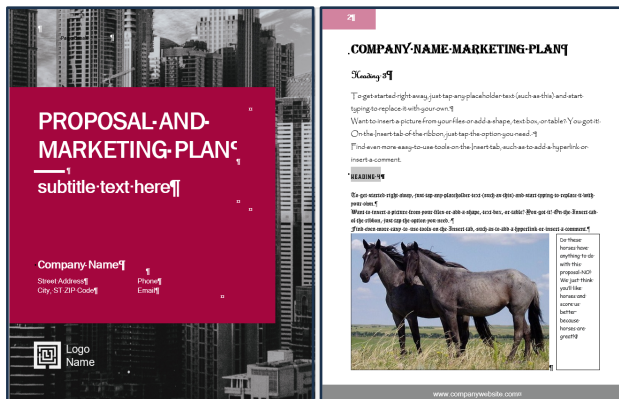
PROPOSAL·AND·MARKETING·PLAN¶

subtitle·text·here¶

Company·Name¶

Street·Address¶
City,·ST·ZIP·Code¶

Phone¶
Email¶

Logo
Name

2

COMPANY·NAME·MARKETING·PLAN¶

Heading·3¶

To·get·started·right·away,·just·tap·any·placeholder·text·(such·as·this)·and·start·typing·to·replace·it·with·your·own.¶

Want·to·insert·a·picture·from·your·files·or·add·a·shape,·text·box,·or·table?·You·got·it!·On·the·Insert·tab·of·the·ribbon,·just·tap·the·option·you·need.·¶

Find·even·more·easy-to-use·tools·on·the·Insert·tab,·such·as·to·add·a·hyperlink·or·insert·a·comment.

HEADING·4¶

To·get·started·right·away,·just·tap·any·placeholder·text·(such·as·this)·and·start·typing·to·replace·it·with·your·own.¶
Want·to·insert·a·picture·from·your·files·or·add·a·shape,·text·box,·or·table?·You·got·it!·On·the·Insert·tab·of·the·ribbon,·just·tap·the·option·you·need.·¶
Find·even·more·easy-to-use·tools·on·the·Insert·tab,·such·as·to·add·a·hyperlink·or·insert·a·comment.¶

Do these horses have anything to do with this proposal–NO! We just think you'll like horses and score us better because horses are great!¶

www.companywebsite.com¤